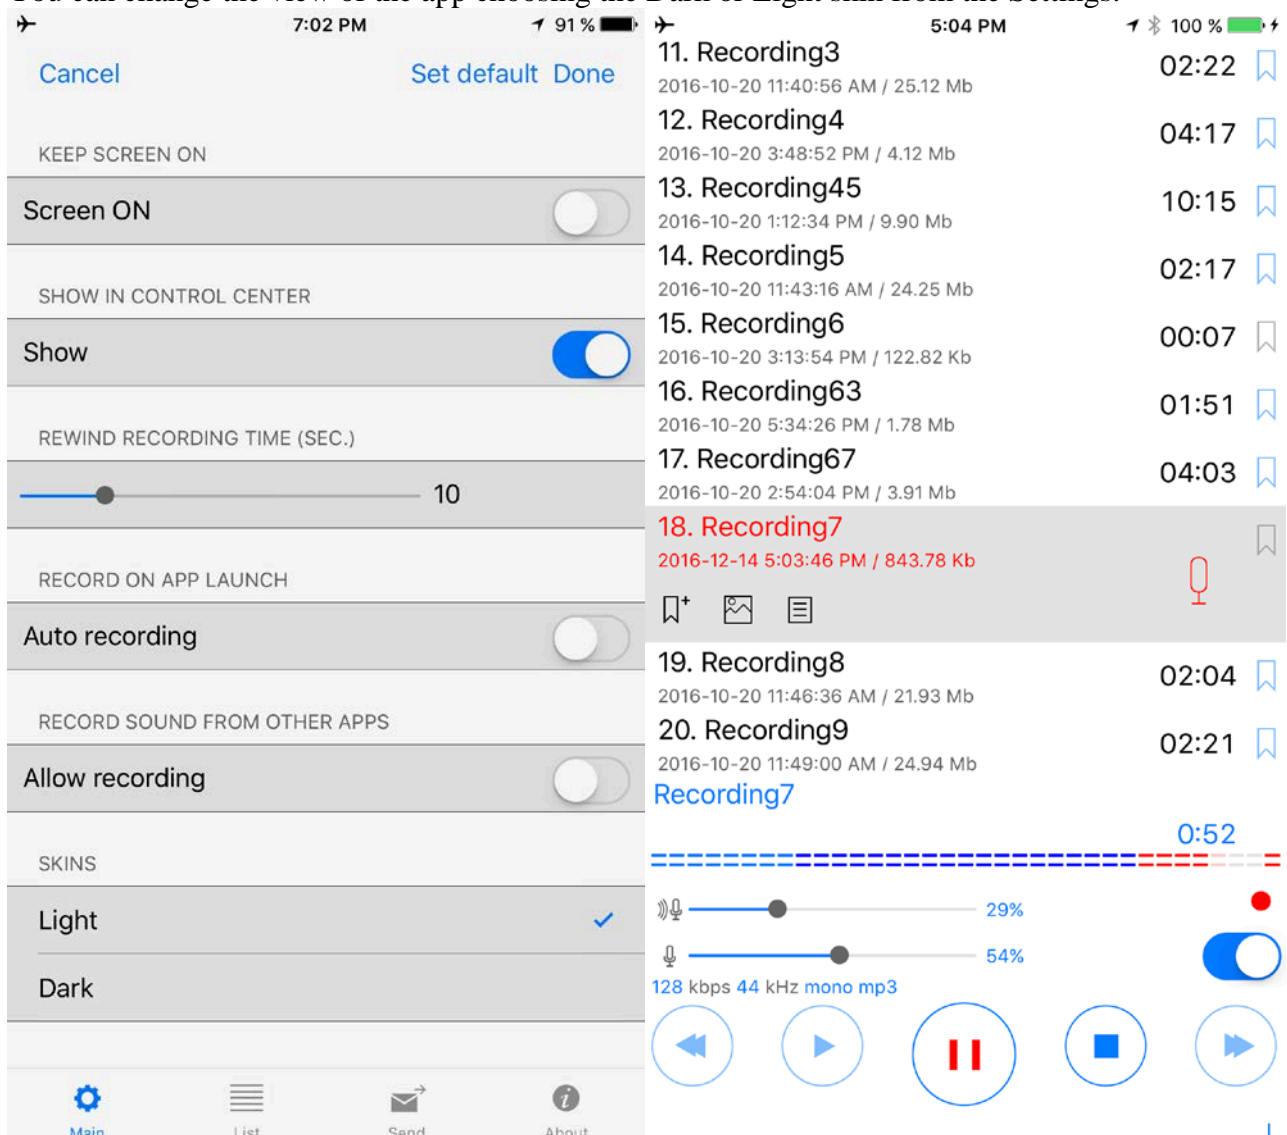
You can change the view of the app choosing the Dark or Light skin from the Settings.

7:02 PM 91 %

Cancel Set default Done

KEEP SCREEN ON

Screen ON

SHOW IN CONTROL CENTER

Show

REWIND RECORDING TIME (SEC.)

10

RECORD ON APP LAUNCH

Auto recording

RECORD SOUND FROM OTHER APPS

Allow recording

SKINS

Light

Dark

Main List Send About

5:04 PM 100 %

11. Recording3
2016-10-20 11:40:56 AM / 25.12 Mb
02:22

12. Recording4
2016-10-20 3:48:52 PM / 4.12 Mb
04:17

13. Recording45
2016-10-20 1:12:34 PM / 9.90 Mb
10:15

14. Recording5
2016-10-20 11:43:16 AM / 24.25 Mb
02:17

15. Recording6
2016-10-20 3:13:54 PM / 122.82 Kb
00:07

16. Recording63
2016-10-20 5:34:26 PM / 1.78 Mb
01:51

17. Recording67
2016-10-20 2:54:04 PM / 3.91 Mb
04:03

18. Recording7
2016-12-14 5:03:46 PM / 843.78 Kb

19. Recording8
2016-10-20 11:46:36 AM / 21.93 Mb
02:04

20. Recording9
2016-10-20 11:49:00 AM / 24.94 Mb
02:21

Recording7

0:52

29%

54%

128 kbps 44 kHz mono mp3